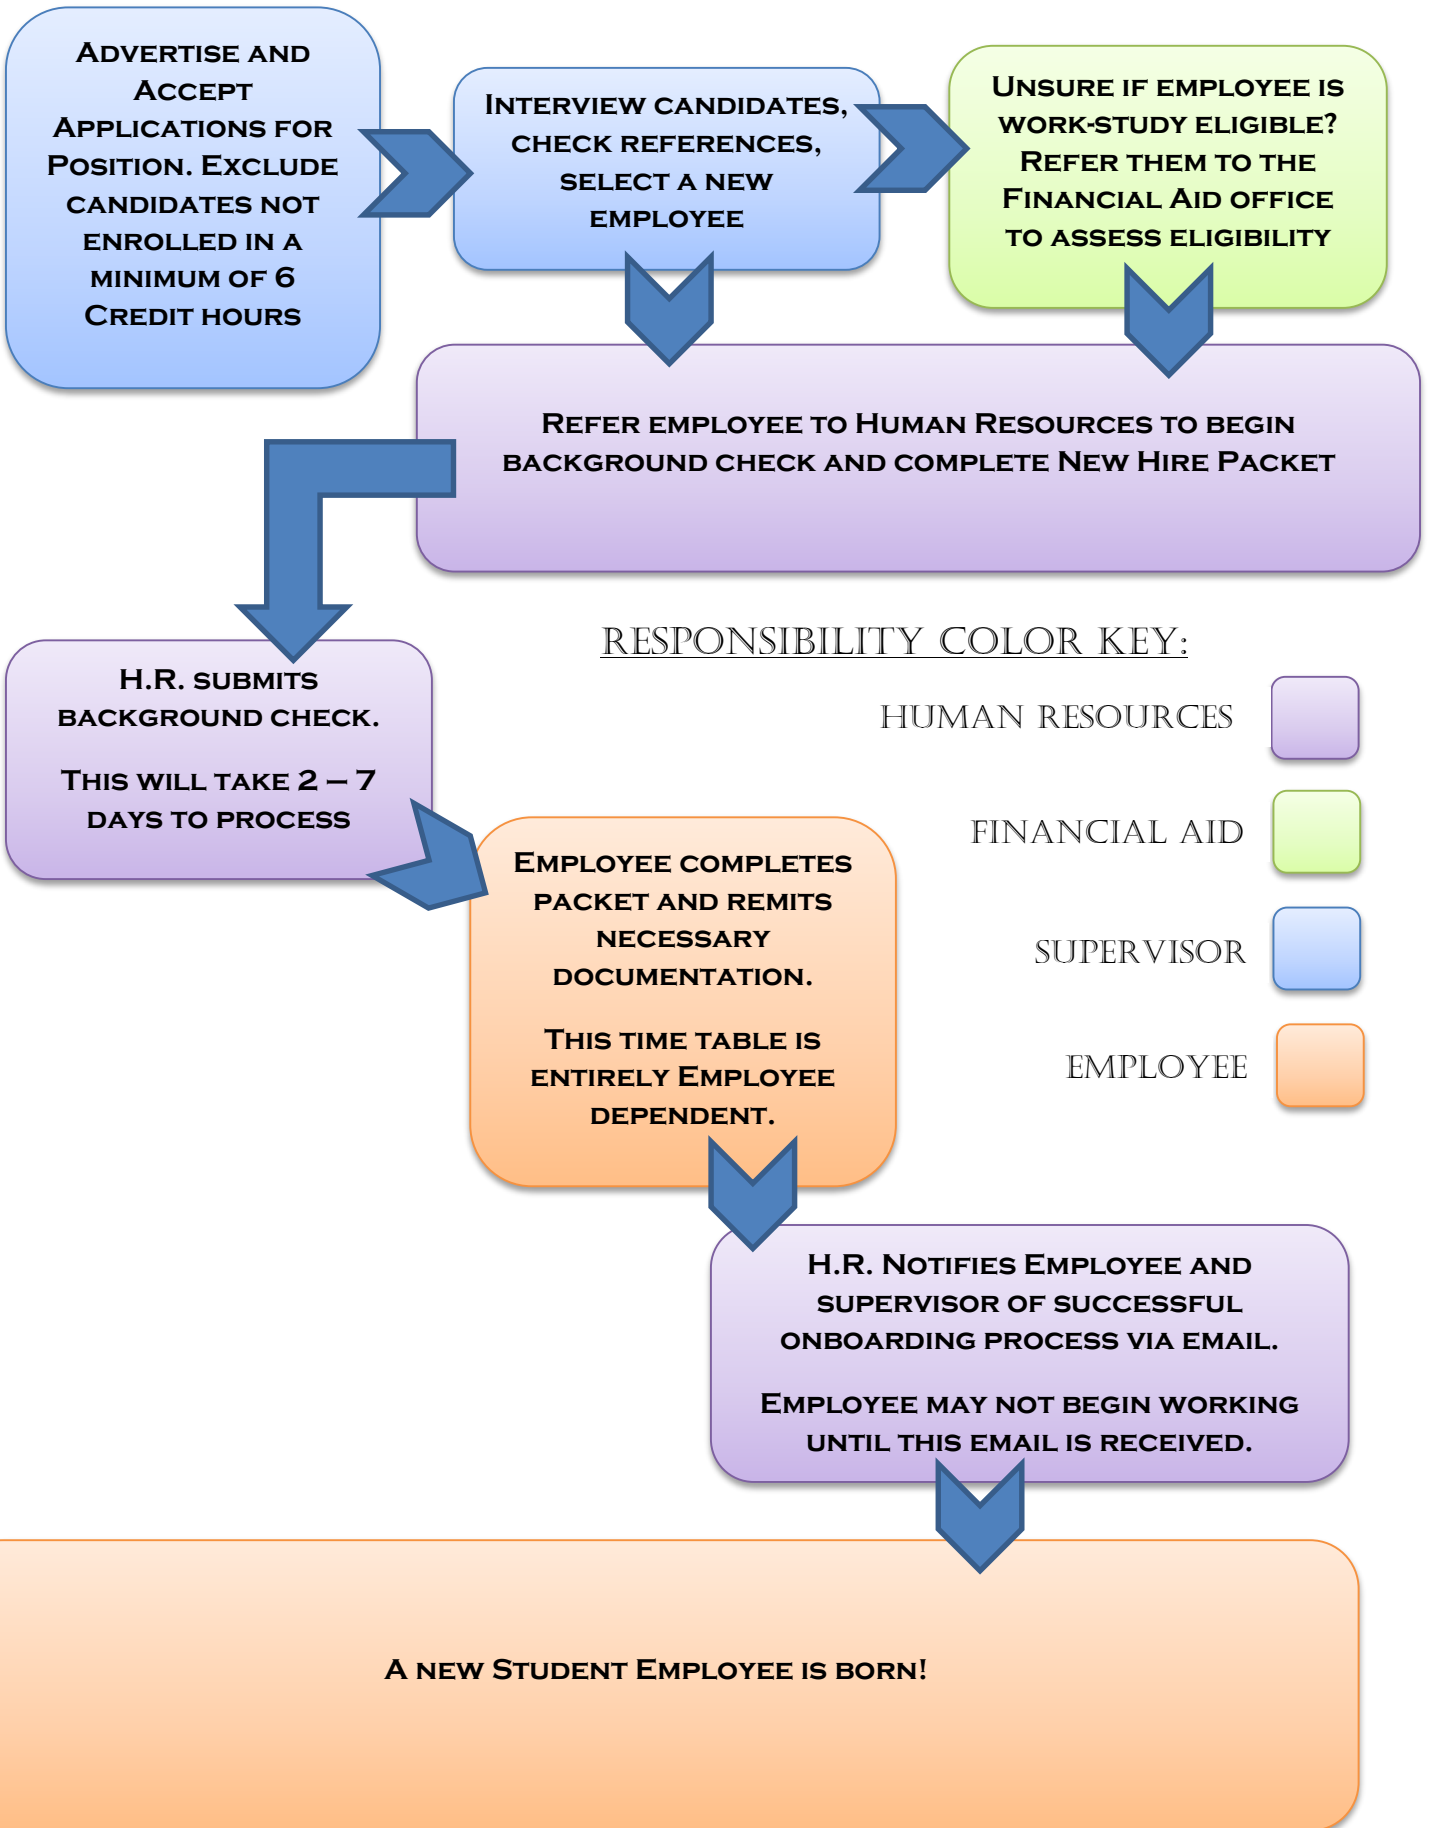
Advertise and Accept Applications for Position. Exclude candidates not enrolled in a minimum of 6 Credit hours

Interview candidates, check references, select a new employee

Unsure if employee is work-study eligible? Refer them to the Financial Aid office to assess eligibility

Refer employee to Human Resources to begin background check and complete New Hire Packet

H.R. submits background check.

This will take 2 – 7 days to process

Responsibility Color Key:

Human Resources

Financial Aid

Supervisor

Employee

Employee completes packet and remits necessary documentation.

This time table is entirely Employee dependent.

H.R. Notifies Employee and supervisor of successful onboarding process via email.

Employee may not begin working until this email is received.

A new Student Employee is born!